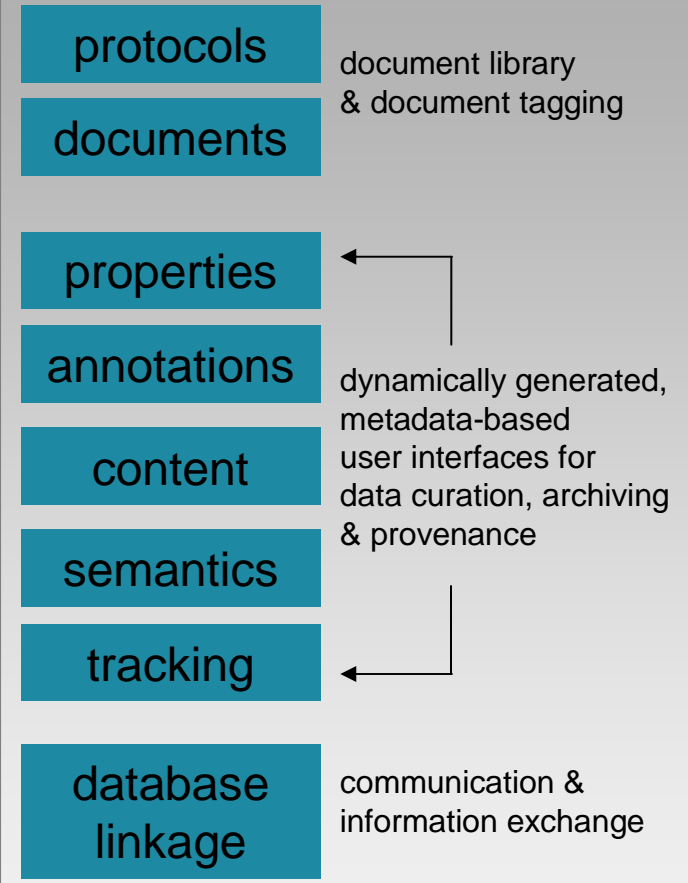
protocols

documents

document library
& document tagging

properties

annotations

content

semantics

tracking

dynamically generated,
metadata-based
user interfaces for
data curation, archiving
& provenance

database
linkage

communication &
information exchange